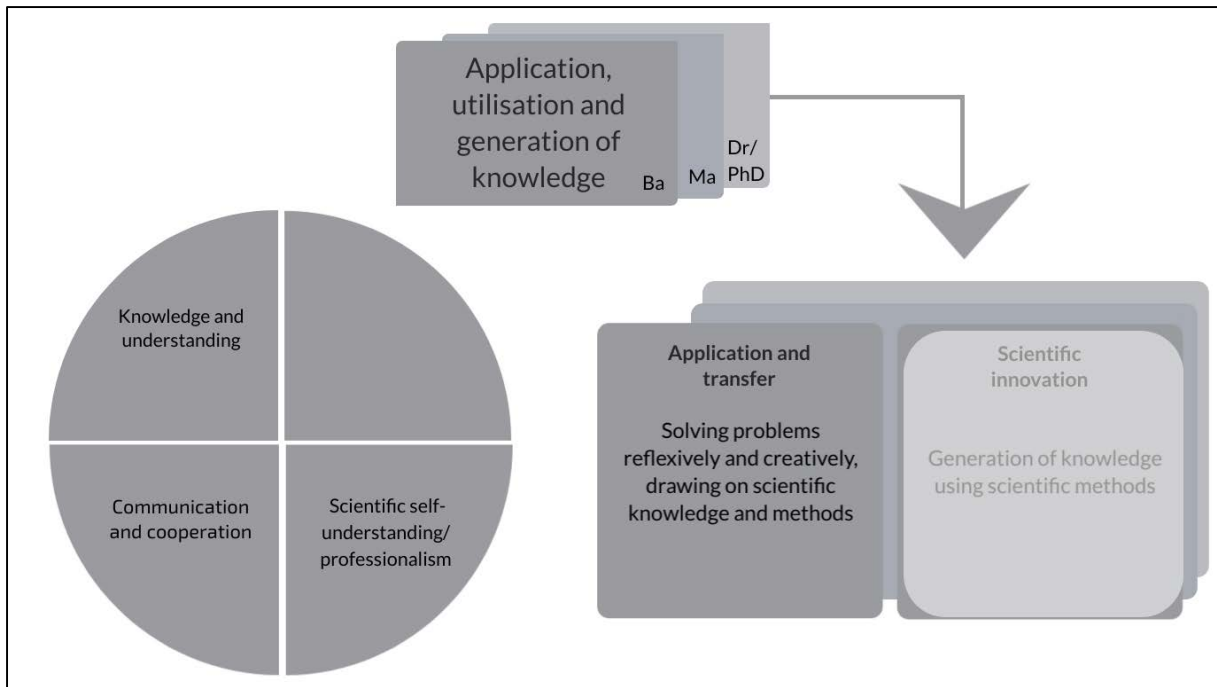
Application, utilisation and generation of knowledge

Ba

Ma

Dr/ PhD

Knowledge and understanding

Communication and cooperation

Scientific self-understanding/ professionalism

Application and transfer

Solving problems reflexively and creatively, drawing on scientific knowledge and methods

Scientific innovation

Generation of knowledge using scientific methods